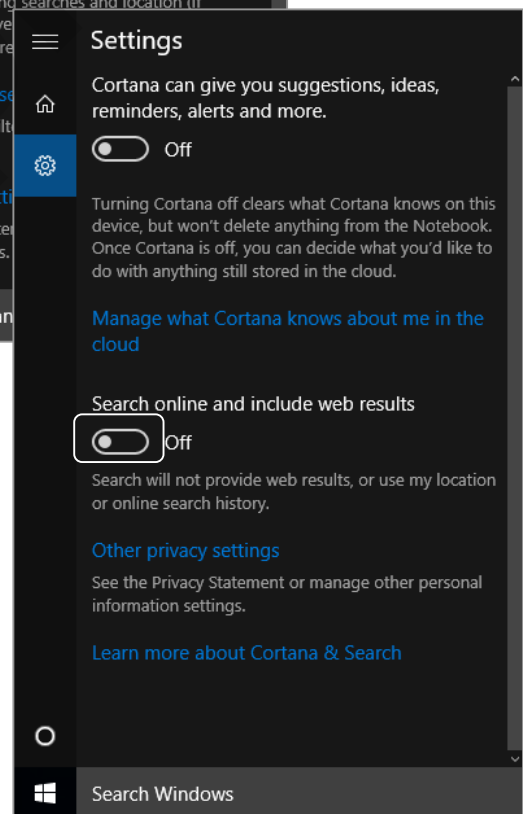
Settings

Cortana can give you suggestions, ideas, reminders, alerts and more.

Off

Turning Cortana off clears what Cortana knows on this device, but won't delete anything from the Notebook. Once Cortana is off, you can decide what you'd like to do with anything still stored in the cloud.

Manage what Cortana knows about me in the cloud

Search online and include web results

Off

Search will not provide web results, or use my location or online search history.

Other privacy settings

See the Privacy Statement or manage other personal information settings.

Learn more about Cortana & Search

Search Windows